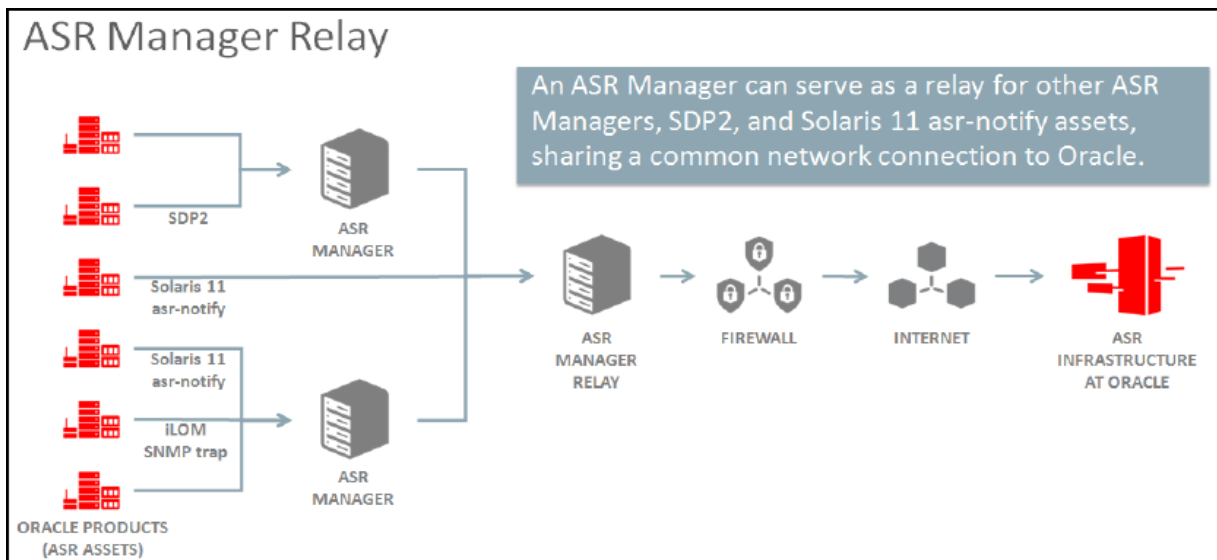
ASR Manager Relay

An ASR Manager can serve as a relay for other ASR Managers, SDP2, and Solaris 11 asr-notify assets, sharing a common network connection to Oracle.

SDP2

ASR MANAGER

Solaris 11 asr-notify

Solaris 11 asr-notify

iLOM SNMP trap

ASR MANAGER

ORACLE PRODUCTS (ASR ASSETS)

ASR MANAGER RELAY

FIREWALL

INTERNET

ASR INFRASTRUCTURE AT ORACLE